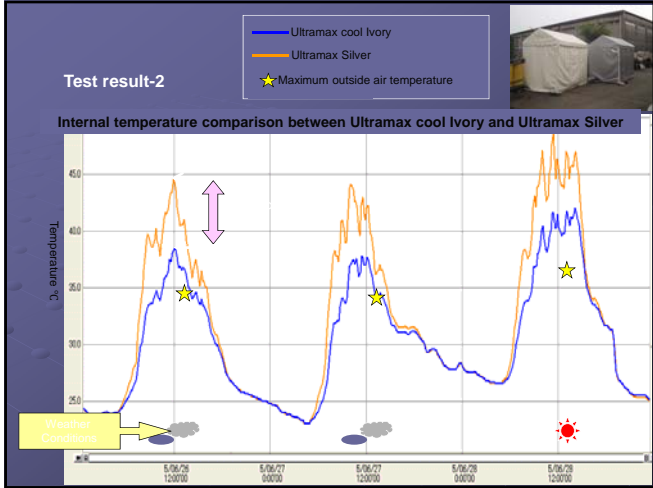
Test result-2

Ultramax cool Ivory
Ultramax Silver
Maximum outside air temperature

Internal temperature comparison between Ultramax cool Ivory and Ultramax Silver

Temperature °C

45.0
40.0
35.0
30.0
25.0

Weather Conditions

5/06/26 12:00'00
5/06/27 00:00'00
5/06/27 12:00'00
5/06/28 00:00'00
5/06/28 12:00'00